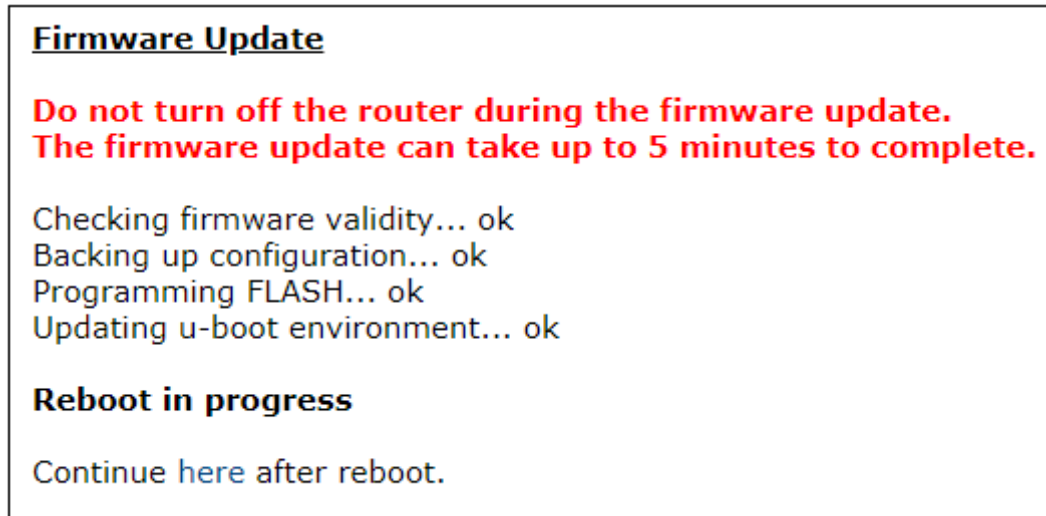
Firmware Update

Do not turn off the router during the firmware update.
The firmware update can take up to 5 minutes to complete.

Checking firmware validity... ok
Backing up configuration... ok
Programming FLASH... ok
Updating u-boot environment... ok

Reboot in progress

Continue here after reboot.